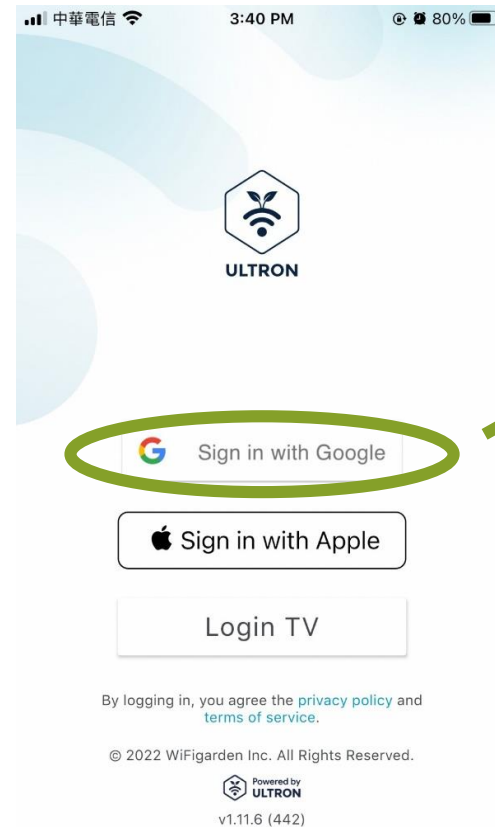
中華電信 3:40 PM 80%

ULTRON

Sign in with Google

Sign in with Apple

Login TV

By logging in, you agree the privacy policy and terms of service.

© 2022 WiFigarden Inc. All Rights Reserved.

Powered by ULTRON

v1.11.6 (442)